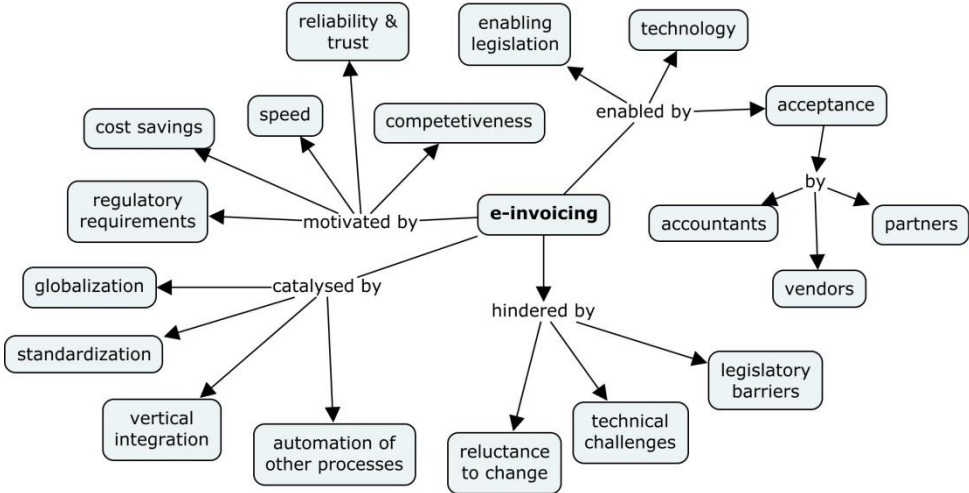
e-invoicing

motivated by

cost savings

speed

reliability & trust

competetiveness

regulatory requirements

enabled by

enabling legislation

technology

acceptance

by

accountants

partners

vendors

catalysed by

globalization

standardization

vertical integration

automation of other processes

hindered by

reluctance to change

technical challenges

legislatory barriers